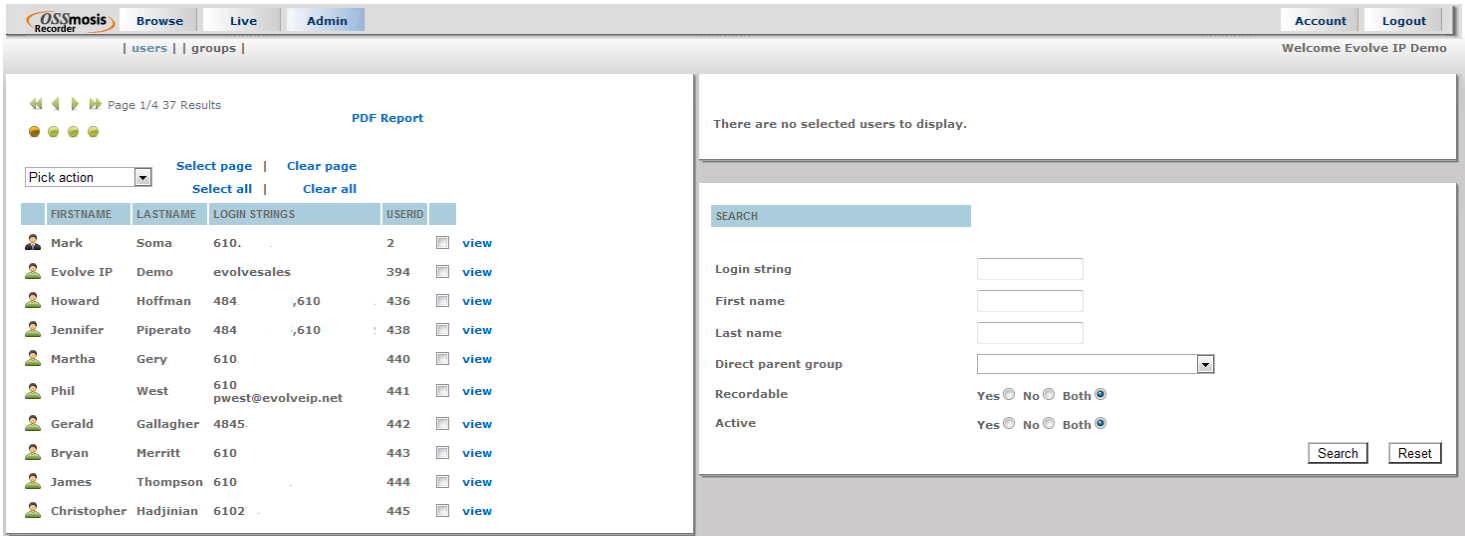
OSSmosis Recorder | Browse | Live | Admin | Account | Logout

| users | | groups |

Welcome Evolve IP Demo

Page 1/4 37 Results

PDF Report

Pick action

Select page | Clear page

Select all | Clear all

| | FIRSTNAME | LASTNAME | LOGIN STRINGS | USERID | | |
|---|---|---|---|---|---|---|
| | Mark | Soma | 610. | 2 | | view |
| | Evolve IP | Demo | evolvesales | 394 | | view |
| | Howard | Hoffman | 484 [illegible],610 | 436 | | view |
| | Jennifer | Piperato | 484 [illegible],610 | 438 | | view |
| | Martha | Gery | 610. | 440 | | view |
| | Phil | West | 610 pwest@evolveip.net | 441 | | view |
| | Gerald | Gallagher | 4845 | 442 | | view |
| | Bryan | Merritt | 610 | 443 | | view |
| | James | Thompson | 610 | 444 | | view |
| | Christopher | Hadjinian | 6102 | 445 | | view |

There are no selected users to display.

SEARCH

Login string

First name

Last name

Direct parent group

Recordable Yes No Both

Active Yes No Both

Search Reset